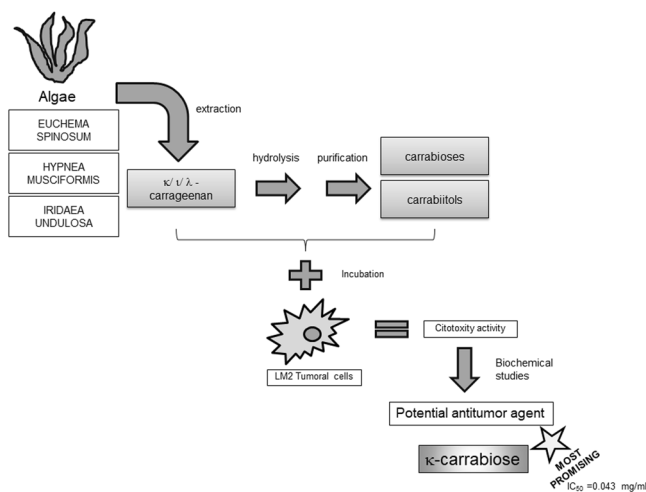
Algae

EUCHEMA SPINOSUM

HYPNEA MUSCIFORMIS

IRIDAEA UNDULOSA

extraction

κ/ ι/ λ - carrageenan

hydrolysis

purification

carrabioses

carrabiitols

Incubation

LM2 Tumoral cells

Citotoxity activity

Biochemical studies

Potential antitumor agent

κ-carrabiose

MOST PROMISING

$IC_{50}$ =0.043 mg/ml